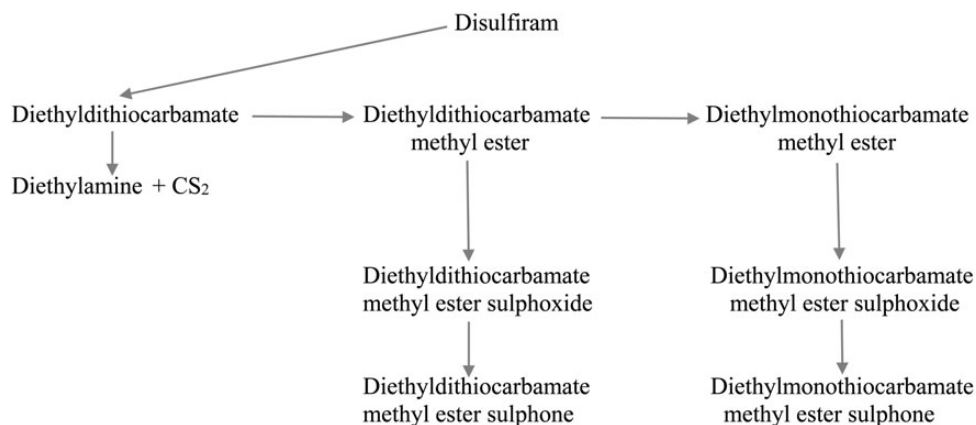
Disulfiram

Diethyldithiocarbamate

Diethyldithiocarbamate methyl ester

Diethylmonothiocarbamate methyl ester

Diethylamine + $CS_2$

Diethyldithiocarbamate methyl ester sulphoxide

Diethylmonothiocarbamate methyl ester sulphoxide

Diethyldithiocarbamate methyl ester sulphone

Diethylmonothiocarbamate methyl ester sulphone